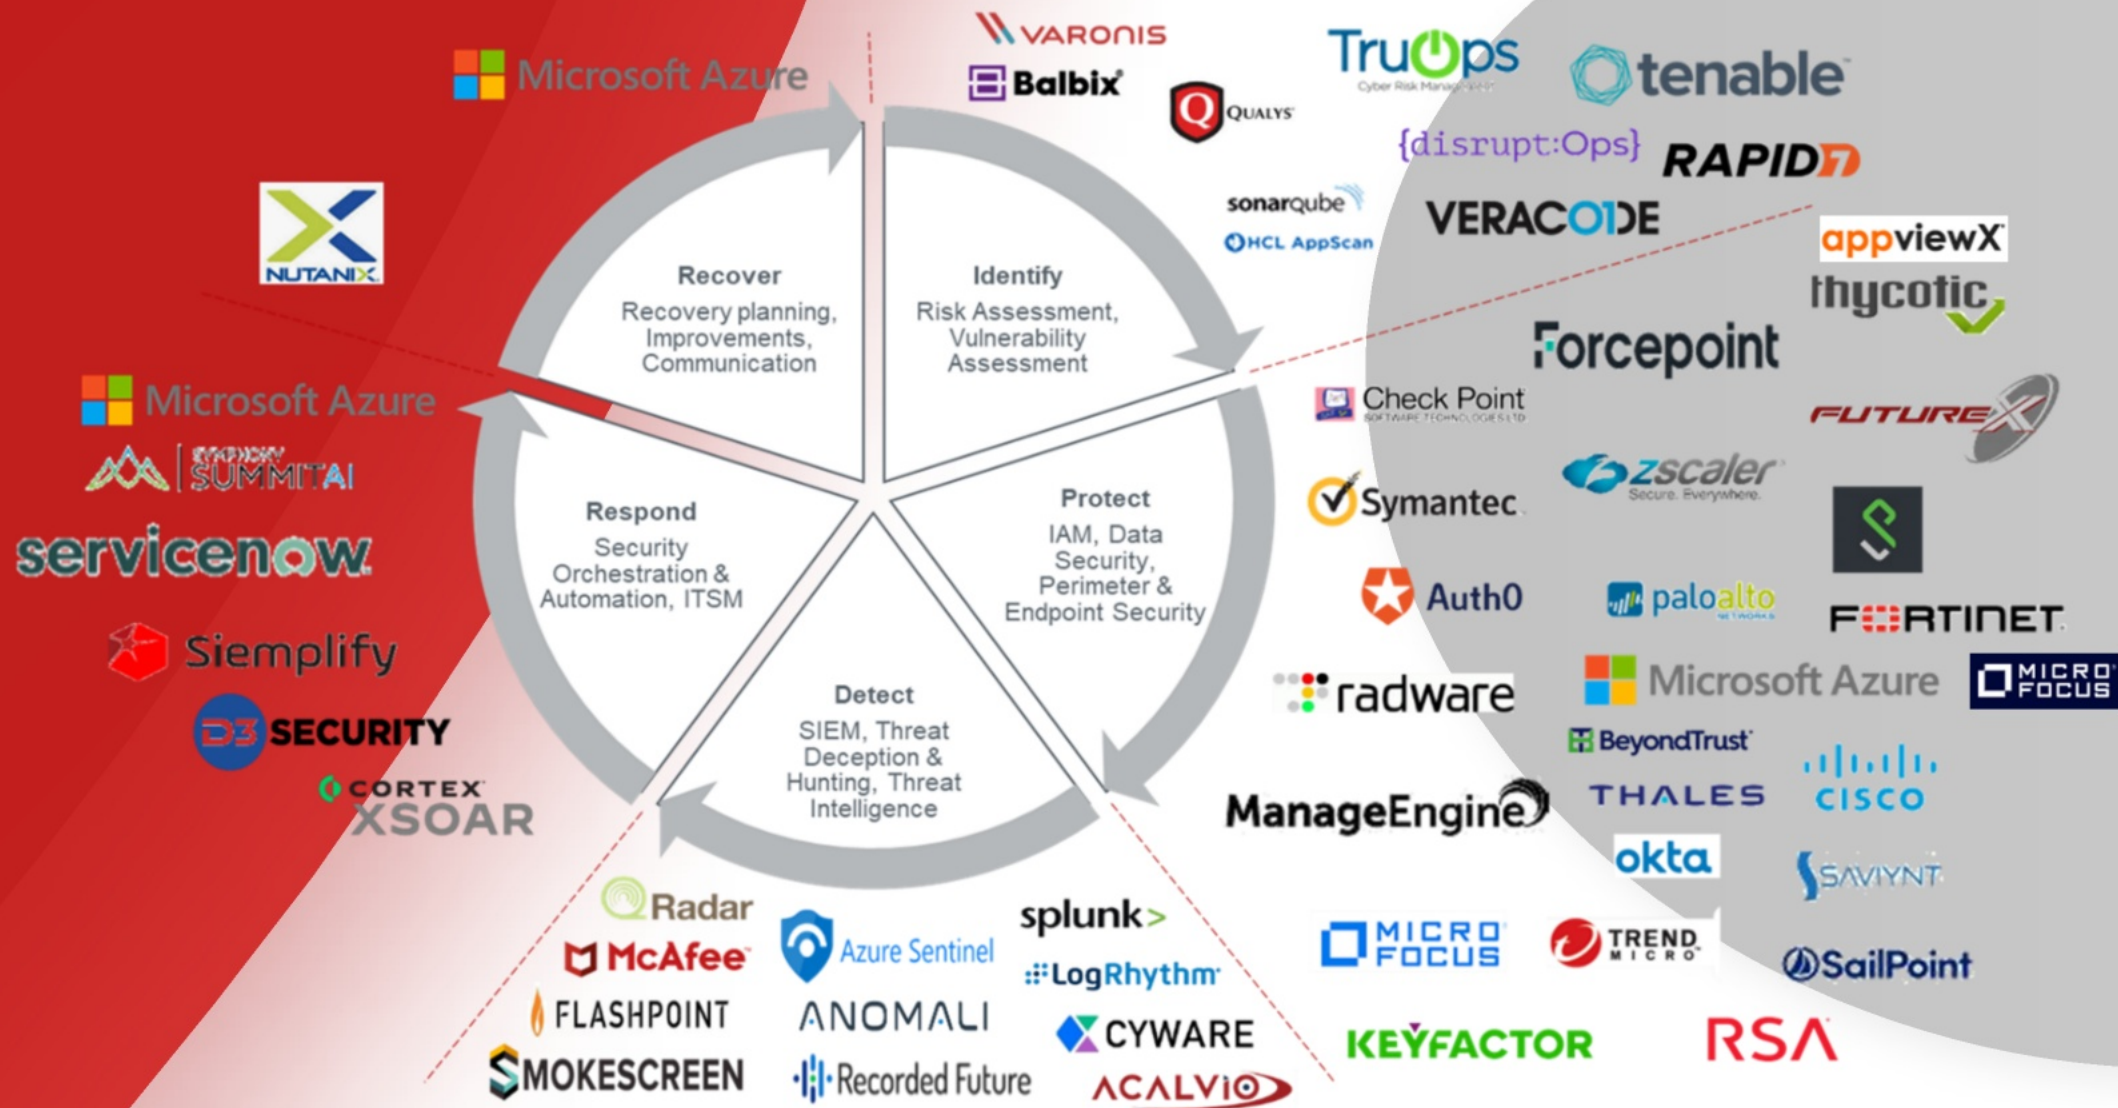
Microsoft Azure

VARONIS

Balbix

QUALYS

TruOps
Cyber Risk Management

tenable

{disrupt:Ops}

RAPID7

sonarqube

HCL AppScan

VERACODE

appviewX

thycotic

Forcepoint

NUTANIX

Recover
Recovery planning, Improvements, Communication

Identify
Risk Assessment, Vulnerability Assessment

Protect
IAM, Data Security, Perimeter & Endpoint Security

Detect
SIEM, Threat Deception & Hunting, Threat Intelligence

Respond
Security Orchestration & Automation, ITSM

Microsoft Azure

SYMPHONY SUMMIT AI

servicenow

Siemplify

D3 SECURITY

CORTEX XSOAR

Check Point
SOFTWARE TECHNOLOGIES LTD

FUTUREX

zscaler
Secure. Everywhere.

Symantec

Auth0

paloalto NETWORKS

FORTINET

radware

Microsoft Azure

MICRO FOCUS

BeyondTrust

THALES

CISCO

ManageEngine

okta

SAVIYNT

QRadar

McAfee

Azure Sentinel

splunk>

LogRhythm

FLASHPOINT

ANOMALI

CYWARE

SMOKESCREEN

Recorded Future

ACALVIO

MICRO FOCUS

TREND MICRO

SailPoint

KEYFACTOR

RSA